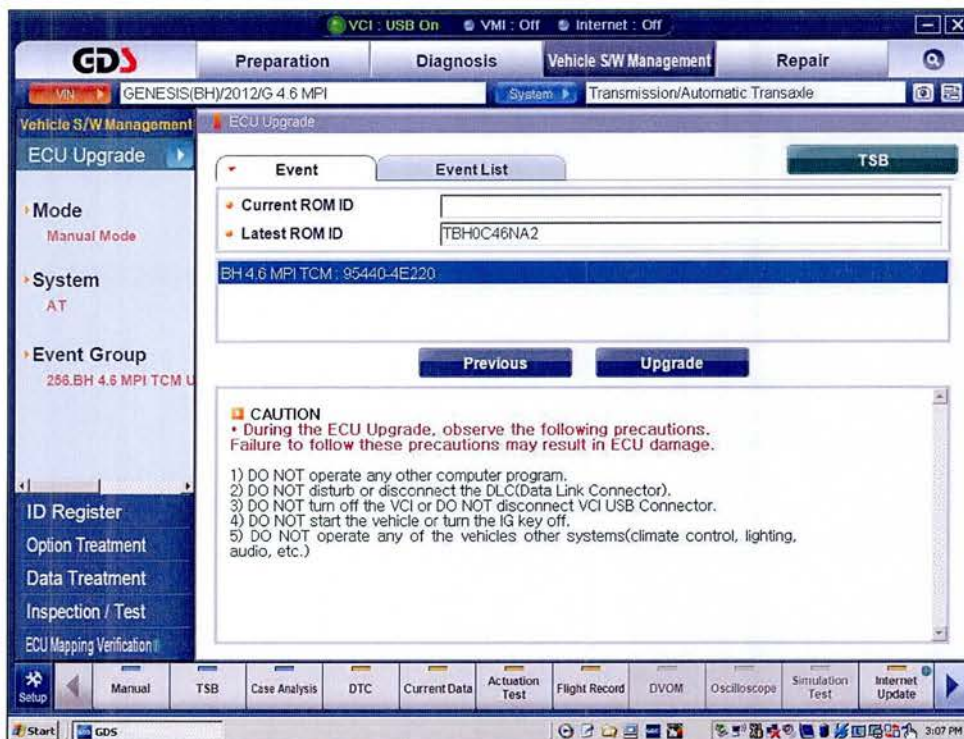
VCI : USB On   VMI : Off   Internet : Off

GDS

Preparation   Diagnosis   Vehicle S/W Management   Repair

VIN   GENESIS(BH)/2012/G 4.6 MPI   System   Transmission/Automatic Transaxle

Vehicle S/W Management   ECU Upgrade

ECU Upgrade

Mode
Manual Mode

System
AT

Event Group
256.BH 4.6 MPI TCM U

ID Register
Option Treatment
Data Treatment
Inspection / Test
ECU Mapping Verification

Event   Event List   TSB

Current ROM ID
Latest ROM ID   TBH0C46NA2

BH 4.6 MPI TCM : 95440-4E220

Previous   Upgrade

CAUTION
• During the ECU Upgrade, observe the following precautions. Failure to follow these precautions may result in ECU damage.

1) DO NOT operate any other computer program.
2) DO NOT disturb or disconnect the DLC(Data Link Connector).
3) DO NOT turn off the VCI or DO NOT disconnect VCI USB Connector.
4) DO NOT start the vehicle or turn the IG key off.
5) DO NOT operate any of the vehicles other systems(climate control, lighting, audio, etc.)

Setup   Manual   TSB   Case Analysis   DTC   Current Data   Actuation Test   Flight Record   DVOM   Oscilloscope   Simulation Test   Internet Update

Start   GDS   3:07 PM